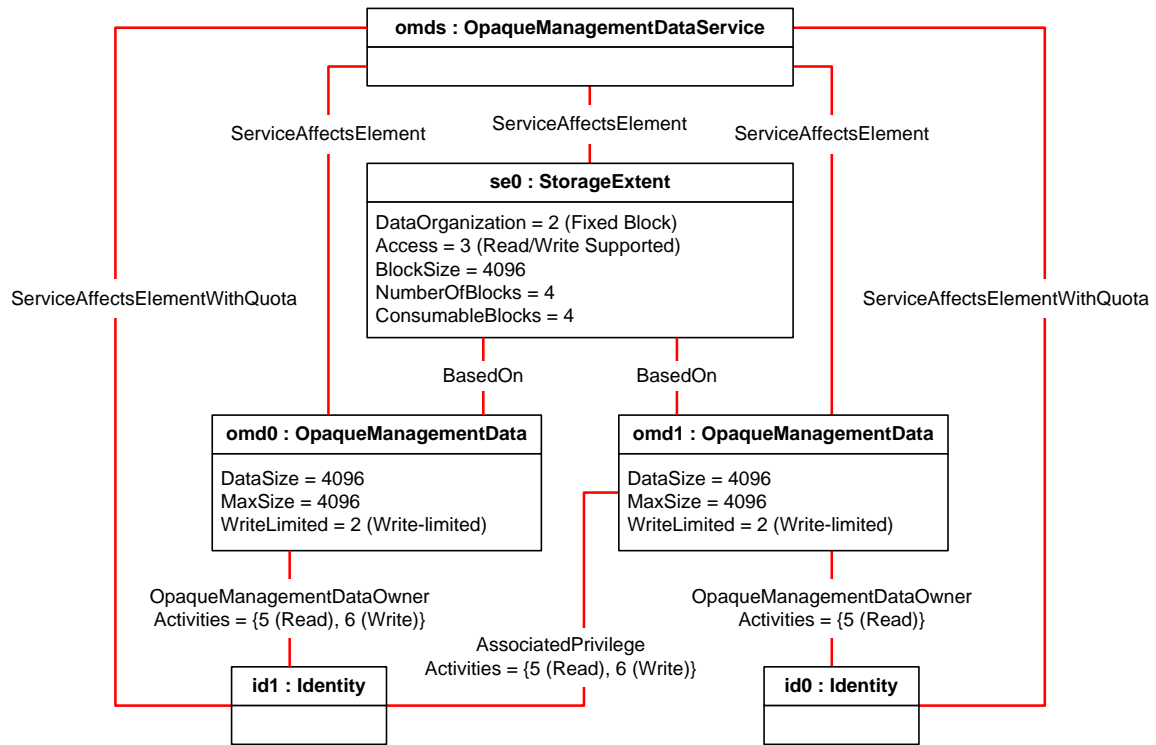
omds : OpaqueManagementDataService

ServiceAffectsElement

ServiceAffectsElement

ServiceAffectsElement

se0 : StorageExtent

DataOrganization = 2 (Fixed Block)
Access = 3 (Read/Write Supported)
BlockSize = 4096
NumberOfBlocks = 4
ConsumableBlocks = 4

ServiceAffectsElementWithQuota

ServiceAffectsElementWithQuota

BasedOn

BasedOn

omd0 : OpaqueManagementData

DataSize = 4096
MaxSize = 4096
WriteLimited = 2 (Write-limited)

omd1 : OpaqueManagementData

DataSize = 4096
MaxSize = 4096
WriteLimited = 2 (Write-limited)

OpaqueManagementDataOwner
Activities = {5 (Read), 6 (Write)}

OpaqueManagementDataOwner
Activities = {5 (Read)}

AssociatedPrivilege
Activities = {5 (Read), 6 (Write)}

id1 : Identity

id0 : Identity